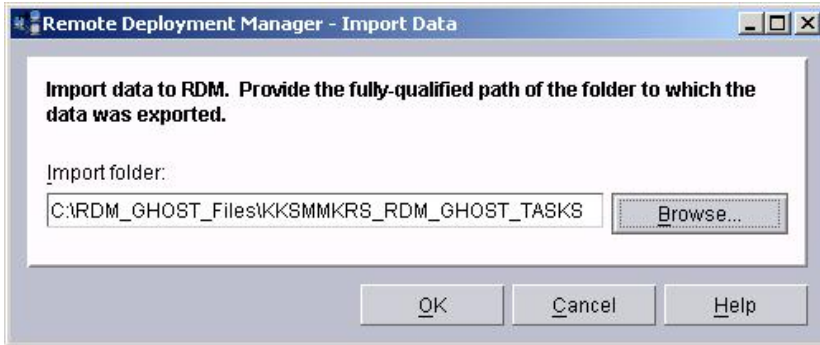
Remote Deployment Manager - Import Data

Import data to RDM. Provide the fully-qualified path of the folder to which the data was exported.

Import folder:

C:\RDM_GHOST_Files\KKSMMKRS_RDM_GHOST_TASKS

Browse...

OK

Cancel

Help